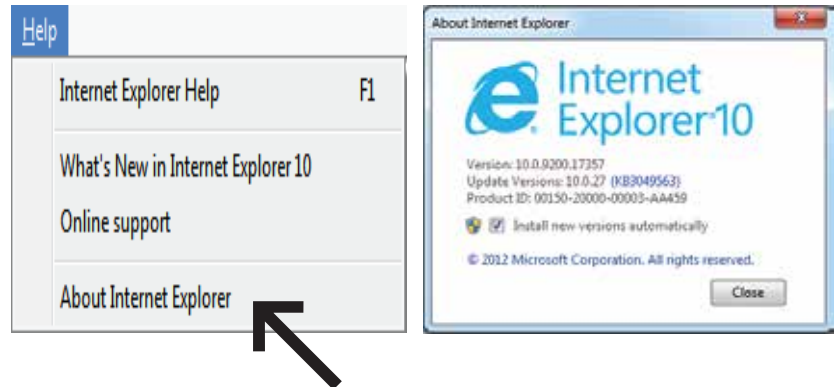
Help

Internet Explorer Help F1

What's New in Internet Explorer 10

Online support

About Internet Explorer

About Internet Explorer

Internet Explorer 10

Version: 10.0.9200.17357
Update Versions: 10.0.27 (KB3049563)
Product ID: 00150-20000-00003-AA459

Install new versions automatically

© 2012 Microsoft Corporation. All rights reserved.

Close